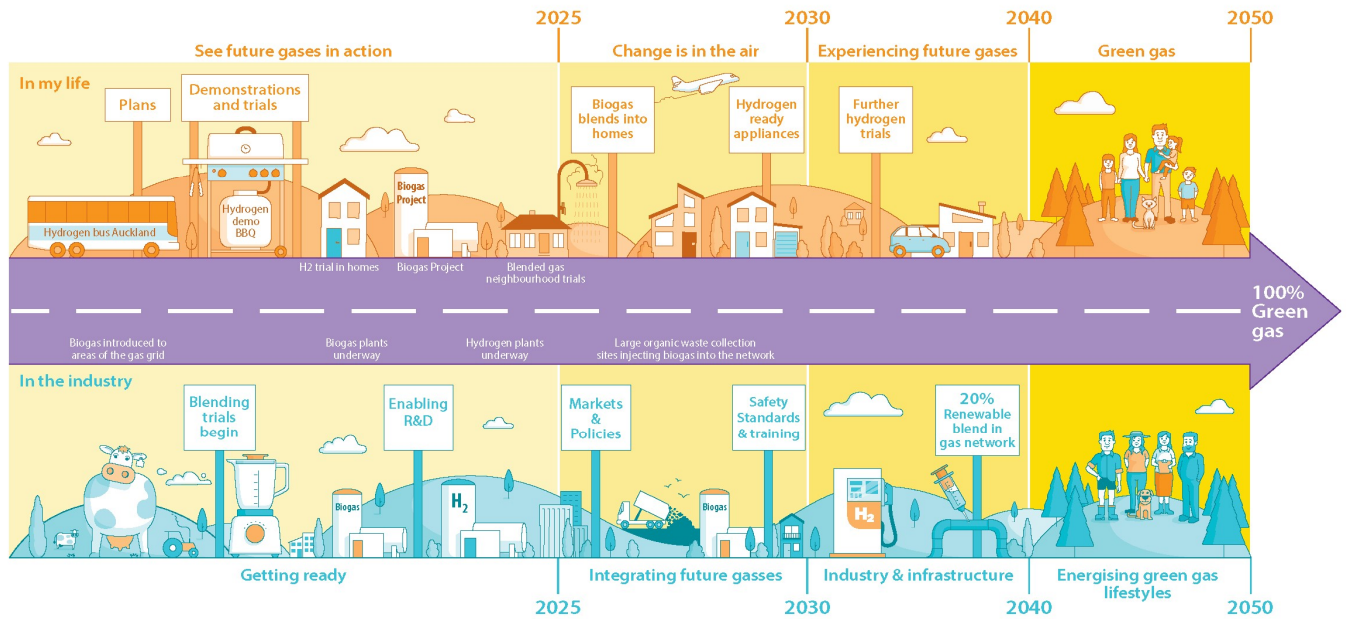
2025 2030 2040 2050

See future gases in action

Change is in the air

Experiencing future gases

Green gas

In my life

Plans

Demonstrations and trials

Hydrogen demo BBQ

Hydrogen bus Auckland

H2 trial in homes

Biogas Project

Biogas Project

Blended gas neighbourhood trials

Biogas blends into homes

Hydrogen ready appliances

Further hydrogen trials

100% Green gas

Biogas introduced to areas of the gas grid

Biogas plants underway

Hydrogen plants underway

Large organic waste collection sites injecting biogas into the network

In the industry

Blending trials begin

Enabling R&D

Biogas

$H_2$

Markets & Policies

Biogas

Safety Standards & training

20% Renewable blend in gas network

$H_2$

Getting ready

Integrating future gasses

Industry & infrastructure

Energising green gas lifestyles

2025 2030 2040 2050